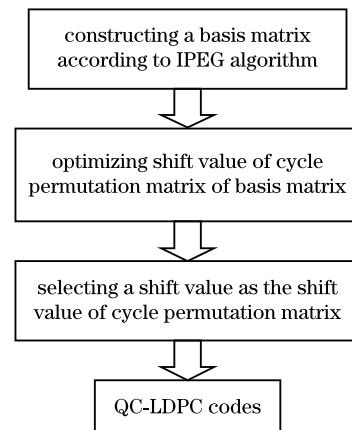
constructing a basis matrix according to IPEG algorithm

optimizing shift value of cycle permutation matrix of basis matrix

selecting a shift value as the shift value of cycle permutation matrix

QC-LDPC codes